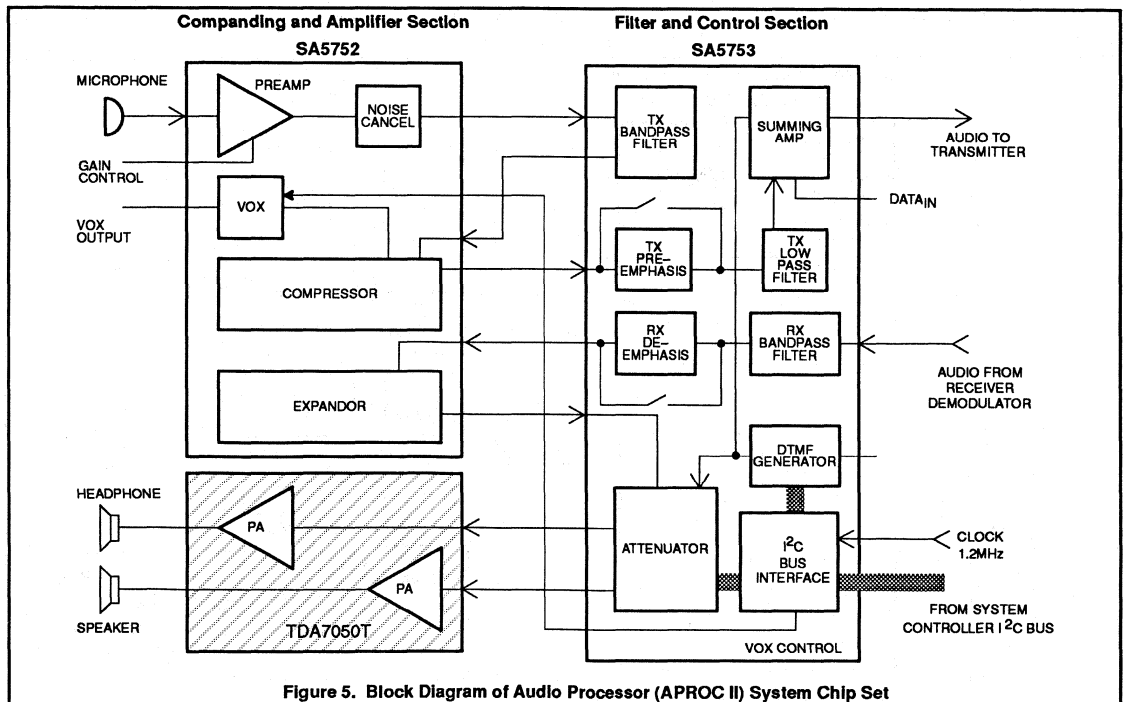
Companding and Amplifier Section

SA5752

Filter and Control Section

SA5753

MICROPHONE

PREAMP

NOISE CANCEL

GAIN CONTROL

VOX

VOX OUTPUT

COMPRESSOR

EXPANDOR

TX BANDPASS FILTER

SUMMING AMP

AUDIO TO TRANSMITTER

DATA$_{IN}$

TX PRE-EMPHASIS

TX LOW PASS FILTER

RX DE-EMPHASIS

RX BANDPASS FILTER

AUDIO FROM RECEIVER DEMODULATOR

DTMF GENERATOR

HEADPHONE

PA

ATTENUATOR

I$^2$C BUS INTERFACE

CLOCK 1.2MHz

SPEAKER

PA

TDA7050T

FROM SYSTEM CONTROLLER I$^2$C BUS

VOX CONTROL

Figure 5. Block Diagram of Audio Processor (APROC II) System Chip Set